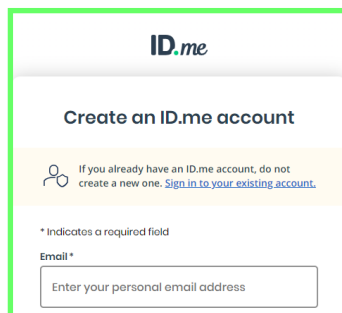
ID.me

Create an ID.me account

If you already have an ID.me account, do not create a new one. Sign in to your existing account.

* Indicates a required field

Email *

Enter your personal email address